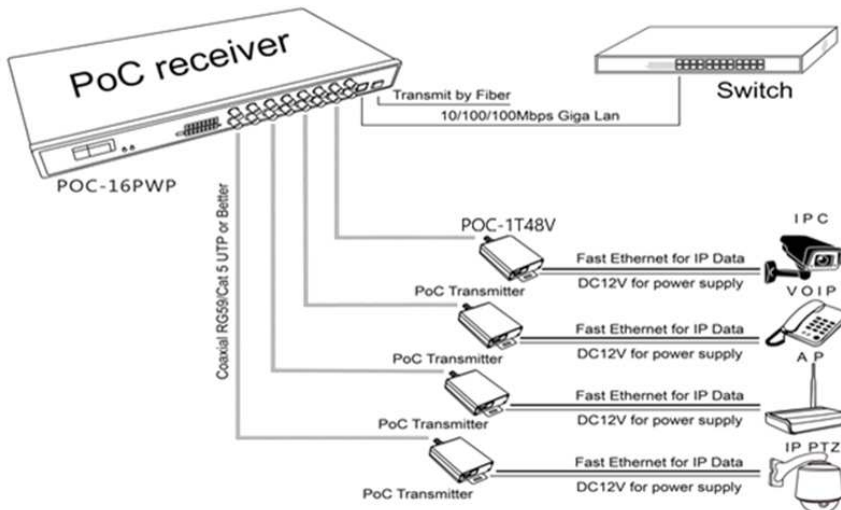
PoC receiver

Switch

Transmit by Fiber

10/100/100Mbps Giga Lan

POC-16PWP

Coaxial RG59/Cat 5 UTP or Better

POC-1T48V

IPC

Fast Ethernet for IP Data

DC12V for power supply

PoC Transmitter

VOIP

Fast Ethernet for IP Data

DC12V for power supply

PoC Transmitter

AP

Fast Ethernet for IP Data

DC12V for power supply

PoC Transmitter

IP PTZ

Fast Ethernet for IP Data

DC12V for power supply

PoC Transmitter